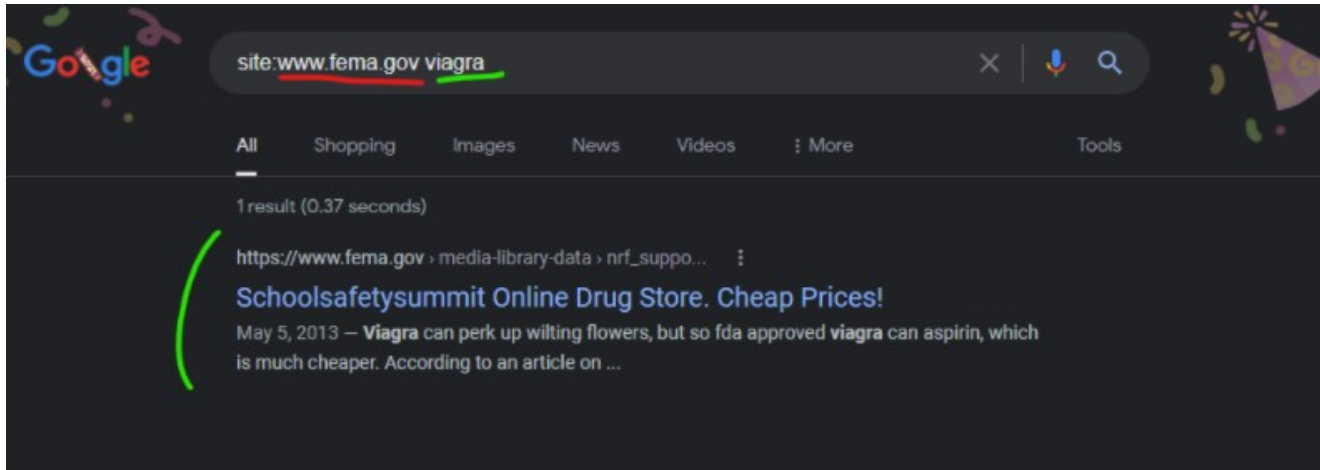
Google

site:www.fema.gov viagra

All Shopping Images News Videos ⋮ More Tools

1 result (0.37 seconds)

https://www.fema.gov › media-library-data › nrf_suppo...

Schoolsafetysummit Online Drug Store. Cheap Prices!

May 5, 2013 — Viagra can perk up wilting flowers, but so fda approved viagra can aspirin, which is much cheaper. According to an article on ...